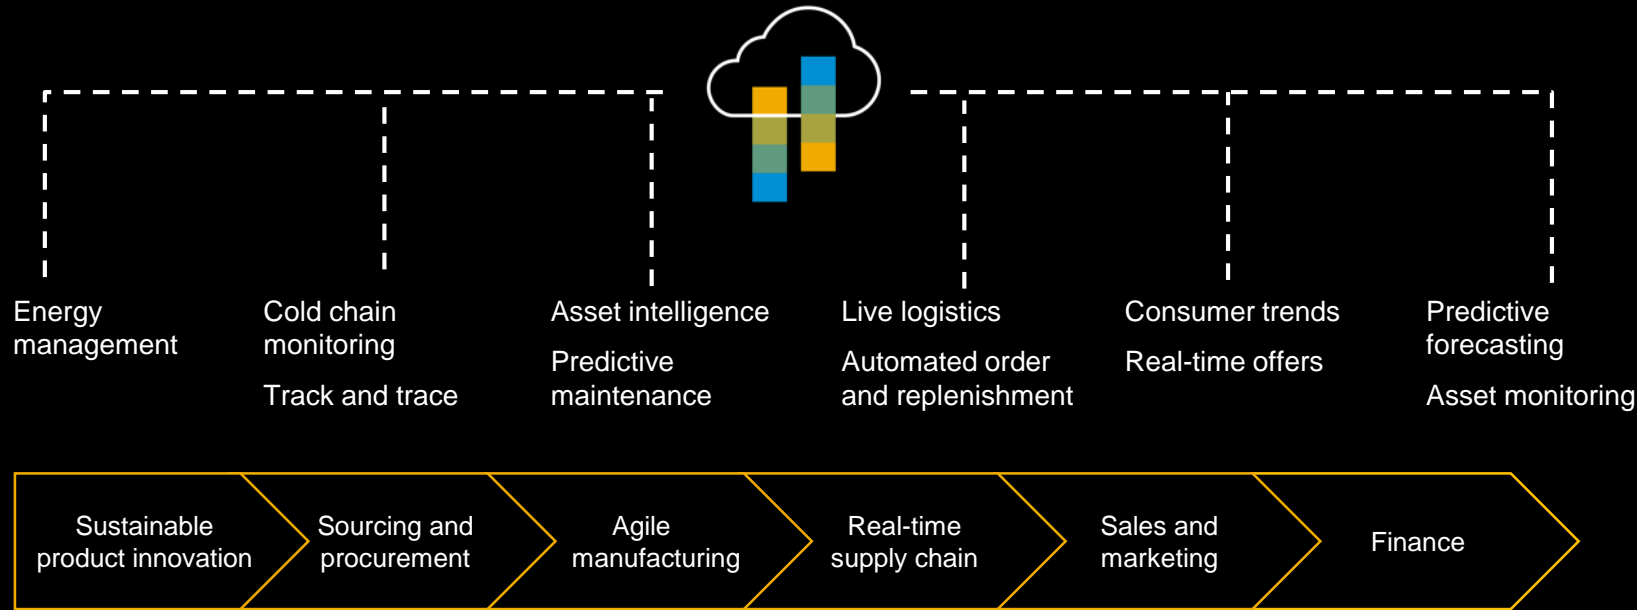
Energy management

Cold chain monitoring

Track and trace

Asset intelligence

Predictive maintenance

Live logistics

Automated order and replenishment

Consumer trends

Real-time offers

Predictive forecasting

Asset monitoring

Sustainable product innovation

Sourcing and procurement

Agile manufacturing

Real-time supply chain

Sales and marketing

Finance